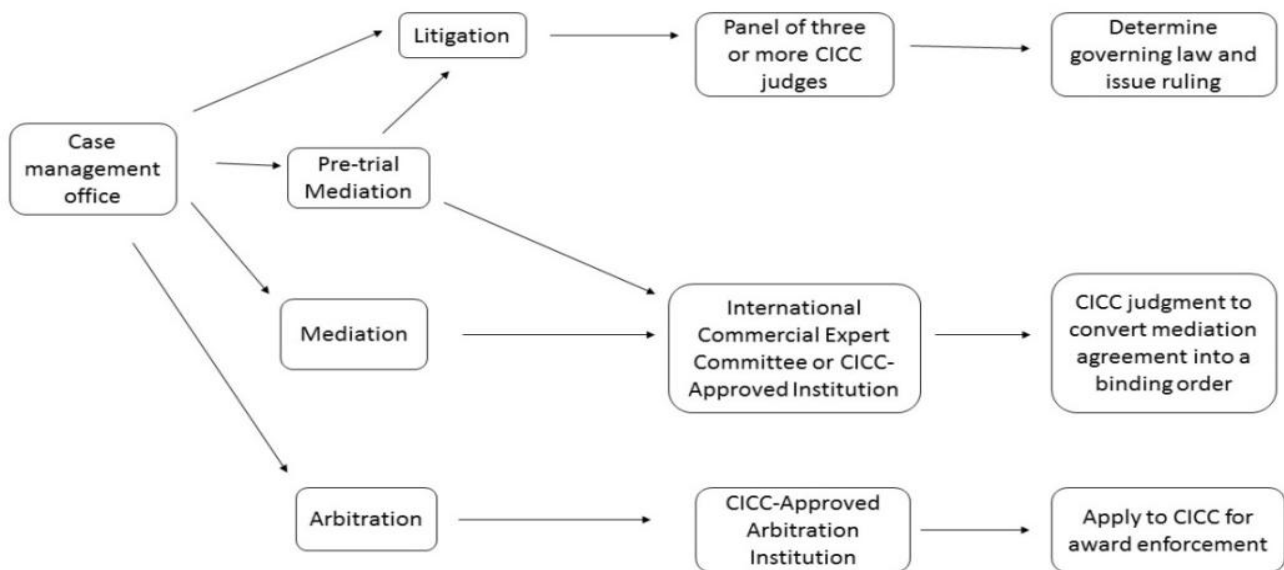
Case management office

Litigation

Panel of three or more CICC judges

Determine governing law and issue ruling

Pre-trial Mediation

Mediation

International Commercial Expert Committee or CICC-Approved Institution

CICC judgment to convert mediation agreement into a binding order

Arbitration

CICC-Approved Arbitration Institution

Apply to CICC for award enforcement